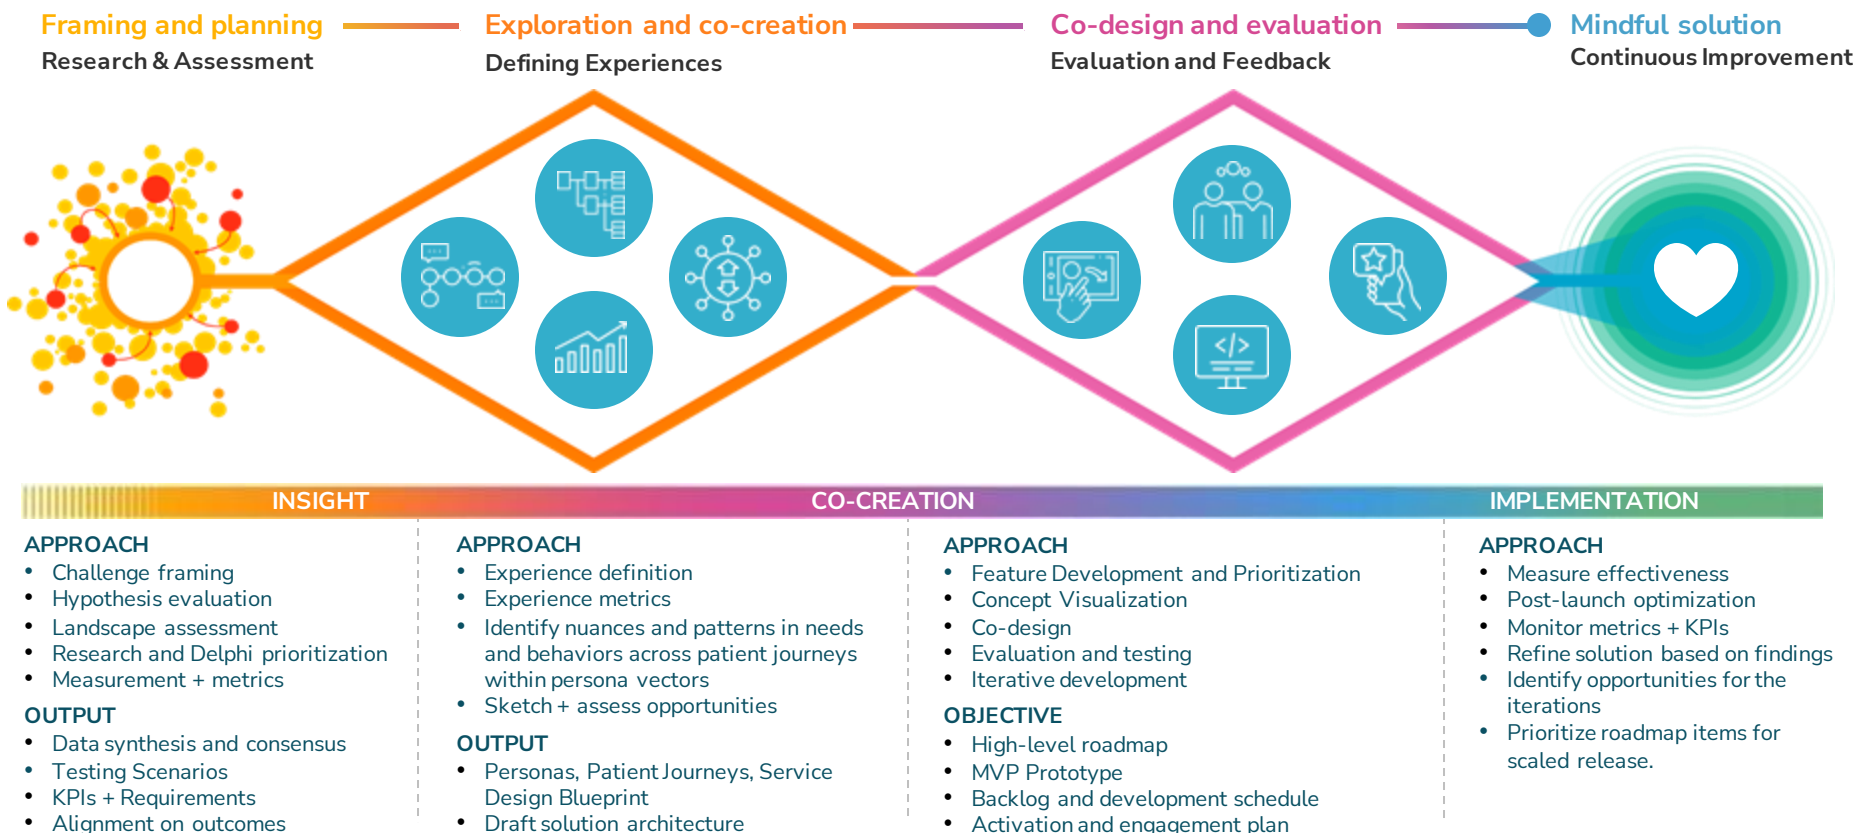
Framing and planning
Research & Assessment

Exploration and co-creation
Defining Experiences

Co-design and evaluation
Evaluation and Feedback

Mindful solution
Continuous Improvement

INSIGHT
CO-CREATION
IMPLEMENTATION

APPROACH
- Challenge framing
- Hypothesis evaluation
- Landscape assessment
- Research and Delphi prioritization
- Measurement + metrics

OUTPUT
- Data synthesis and consensus
- Testing Scenarios
- KPIs + Requirements
- Alignment on outcomes

APPROACH
- Experience definition
- Experience metrics
- Identify nuances and patterns in needs and behaviors across patient journeys within persona vectors
- Sketch + assess opportunities

OUTPUT
- Personas, Patient Journeys, Service Design Blueprint
- Draft solution architecture

APPROACH
- Feature Development and Prioritization
- Concept Visualization
- Co-design
- Evaluation and testing
- Iterative development

OBJECTIVE
- High-level roadmap
- MVP Prototype
- Backlog and development schedule
- Activation and engagement plan

APPROACH
- Measure effectiveness
- Post-launch optimization
- Monitor metrics + KPIs
- Refine solution based on findings
- Identify opportunities for the iterations
- Prioritize roadmap items for scaled release.